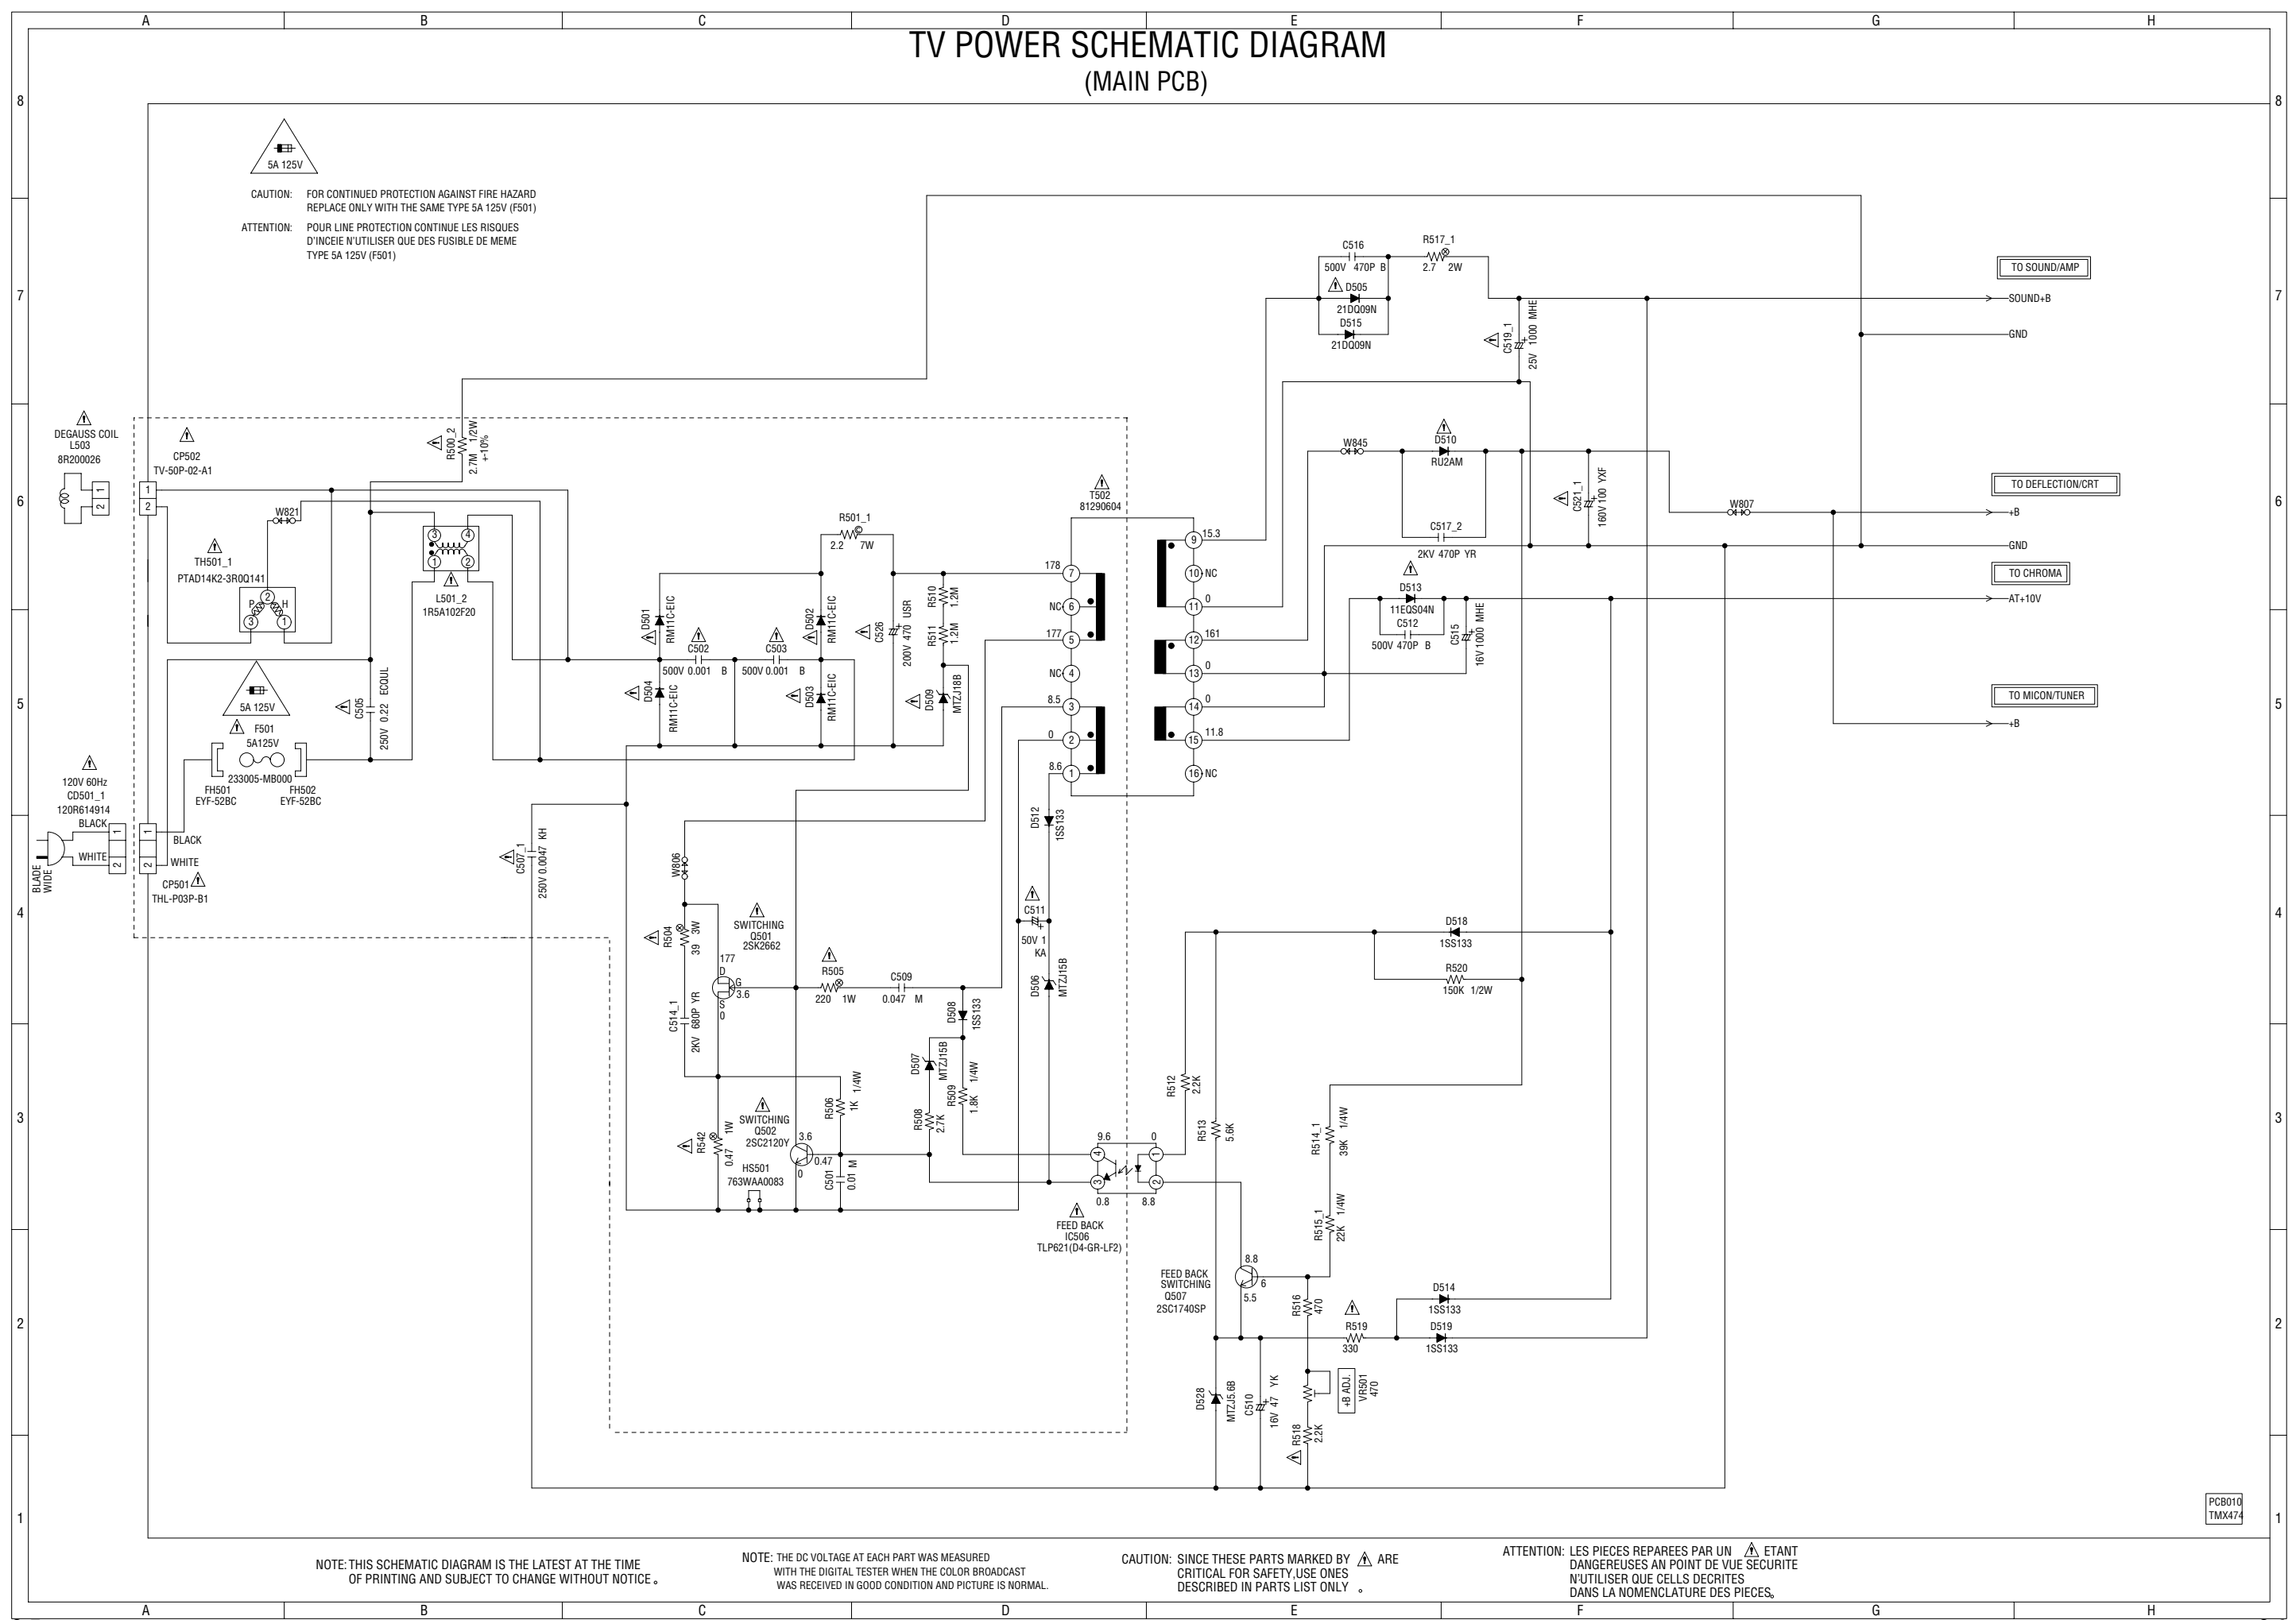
A B C D E F G H

TV POWER SCHEMATIC DIAGRAM
(MAIN PCB)

8

5A 125V

CAUTION: FOR CONTINUED PROTECTION AGAINST FIRE HAZARD REPLACE ONLY WITH THE SAME TYPE 5A 125V (F501)

ATTENTION: POUR LINE PROTECTION CONTINUE LES RISQUES D'INCEIE N'UTILISER QUE DES FUSIBLE DE MEME TYPE 5A 125V (F501)

7

C516
500V 470P B
R517_1
2.7 2W
D505
21DQ09N
D515
21DQ09N
C519_1
25V 1000 MHE

TO SOUND/AMP
SOUND+B
GND

DEGAUSS COIL
L503
8R200026

CP502
TV-50P-02-A1

R500_2
2.7M 1/2W +-10%

W845
D510
RU2AM

6

W821
TH501_1
PTAD14K2-3R0Q141

L501_2
1R5A102F20

R501_1
2.2 7W

T502
81290604

C521_1
160V 100 YXF

C517_2
2KV 470P YR

W807

TO DEFLECTION/CRT
+B
GND

TO CHROMA
AT+10V

D501
RM11C-EIC
C502
500V 0.001 B
C503
500V 0.001 B
D502
RM11C-EIC
C526
200V 470 USR
R510
1.2M
R511
1.2M

178
NC
177
NC
8.5
0
8.6

15.3
NC
0
161
0
0
11.8
NC

D513
11EQS04N
C512
500V 470P B
C515
16V 1000 MHE

5

C505
250V 0.22 ECQUL

5A 125V
F501
5A125V
233005-MB000

D504
RM11C-EIC
D503
RM11C-EIC
D509
MTZJ18B

TO MICON/TUNER
+B

120V 60Hz
CD501_1
120R614914
BLACK
WHITE
BLADE WIDE

FH501
EYF-52BC
FH502
EYF-52BC

BLACK
WHITE
CP501
THL-P03P-B1

C507_1
250V 0.0047 KH

D512
1SS133

4

W806

R504
39 3W

SWITCHING
Q501
2SK2662
177
D
G
3.6
S
0

C511
50V 1
KA

D518
1SS133

R505
220 1W
C509
0.047 M

D508
1SS133

D506
MTZJ15B

R520
150K 1/2W

C514_1
2KV 680P YR

3

D507
MTZJ15B
R509
1.8K 1/4W
R508
2.7K

R512
2.2K

R506
1K 1/4W

SWITCHING
Q502
2SC2120Y
3.6
0.47
0

R542
0.47 1W

HS501
763WAA0083

C501
0.01 M

9.6 0
0.8 8.8

R513
5.6K

R514_1
39K 1/4W

FEED BACK
IC506
TLP621(D4-GR-LF2)

R515_1
22K 1/4W

2

FEED BACK
SWITCHING
Q507
2SC1740SP
8.8
6
5.5

R516
470

D514
1SS133

R519
330
D519
1SS133

D528
MTZJ5.6B
C510
16V 47 YK

+B ADJ.
VR501
470

R518
2.2K

1

PCB010
TMX474

NOTE: THIS SCHEMATIC DIAGRAM IS THE LATEST AT THE TIME OF PRINTING AND SUBJECT TO CHANGE WITHOUT NOTICE。

NOTE: THE DC VOLTAGE AT EACH PART WAS MEASURED WITH THE DIGITAL TESTER WHEN THE COLOR BROADCAST WAS RECEIVED IN GOOD CONDITION AND PICTURE IS NORMAL.

CAUTION: SINCE THESE PARTS MARKED BY ⚠ ARE CRITICAL FOR SAFETY,USE ONES DESCRIBED IN PARTS LIST ONLY 。

ATTENTION: LES PIECES REPAREES PAR UN ⚠ ETANT DANGEREUSES AN POINT DE VUE SECURITE N'UTILISER QUE CELLS DECRITES DANS LA NOMENCLATURE DES PIECES。

A B C D E F G H